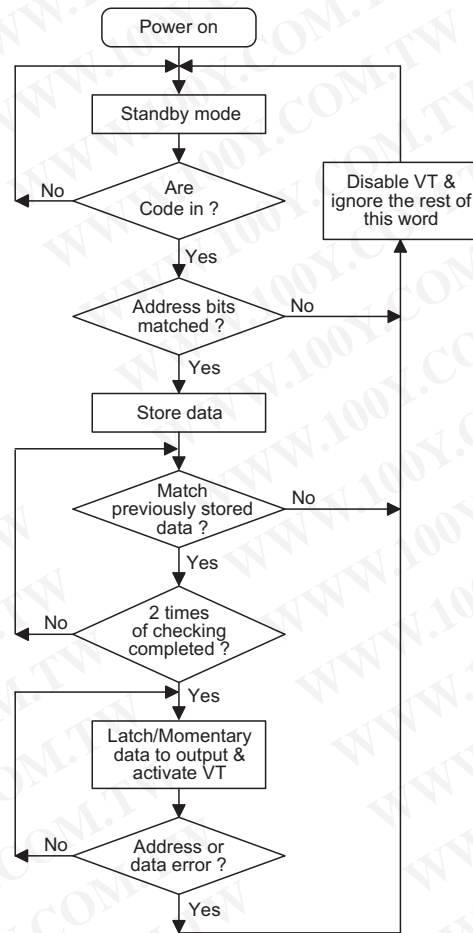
Power on

Standby mode

Are Code in ?

No

Yes

Disable VT & ignore the rest of this word

Address bits matched ?

No

Yes

Store data

Match previously stored data ?

No

Yes

2 times of checking completed ?

No

Yes

Latch/Momentary data to output & activate VT

Address or data error ?

No

Yes

WWW.100Y.COM.TW